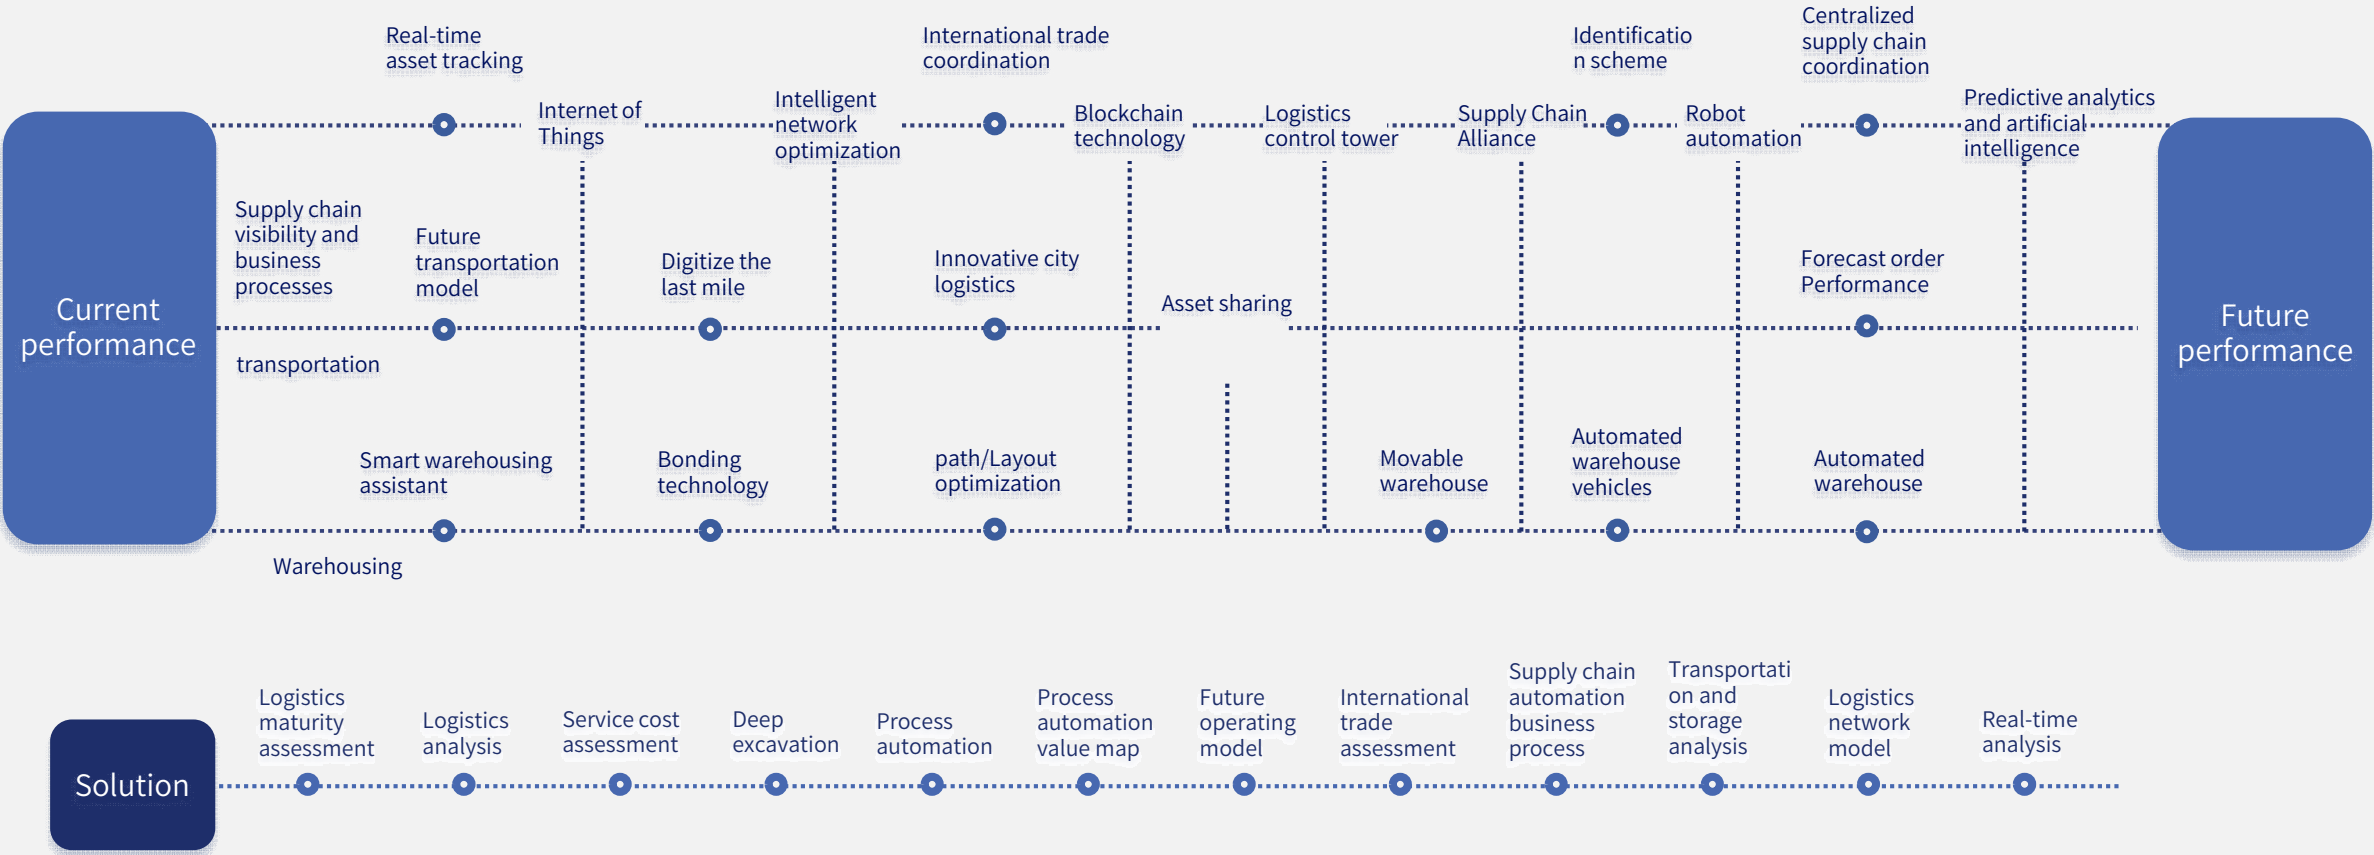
Current performance

Real-time asset tracking

Internet of Things

Intelligent network optimization

International trade coordination

Blockchain technology

Logistics control tower

Supply Chain Alliance

Identificatio n scheme

Robot automation

Centralized supply chain coordination

Predictive analytics and artificial intelligence

Future performance

Supply chain visibility and business processes

Future transportation model

Digitize the last mile

Innovative city logistics

Asset sharing

Forecast order Performance

transportation

Smart warehousing assistant

Bonding technology

path/Layout optimization

Movable warehouse

Automated warehouse vehicles

Automated warehouse

Warehousing

Solution

Logistics maturity assessment

Logistics analysis

Service cost assessment

Deep excavation

Process automation

Process automation value map

Future operating model

International trade assessment

Supply chain automation business process

Transportati on and storage analysis

Logistics network model

Real-time analysis